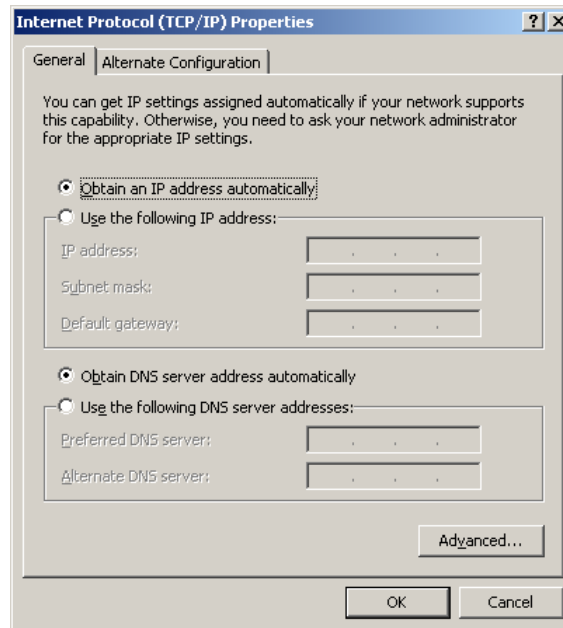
Internet Protocol (TCP/IP) Properties

? X

General | Alternate Configuration

You can get IP settings assigned automatically if your network supports this capability. Otherwise, you need to ask your network administrator for the appropriate IP settings.

Obtain an IP address automatically

Use the following IP address:

IP address:

Subnet mask:

Default gateway:

Obtain DNS server address automatically

Use the following DNS server addresses:

Preferred DNS server:

Alternate DNS server:

Advanced...

OK

Cancel